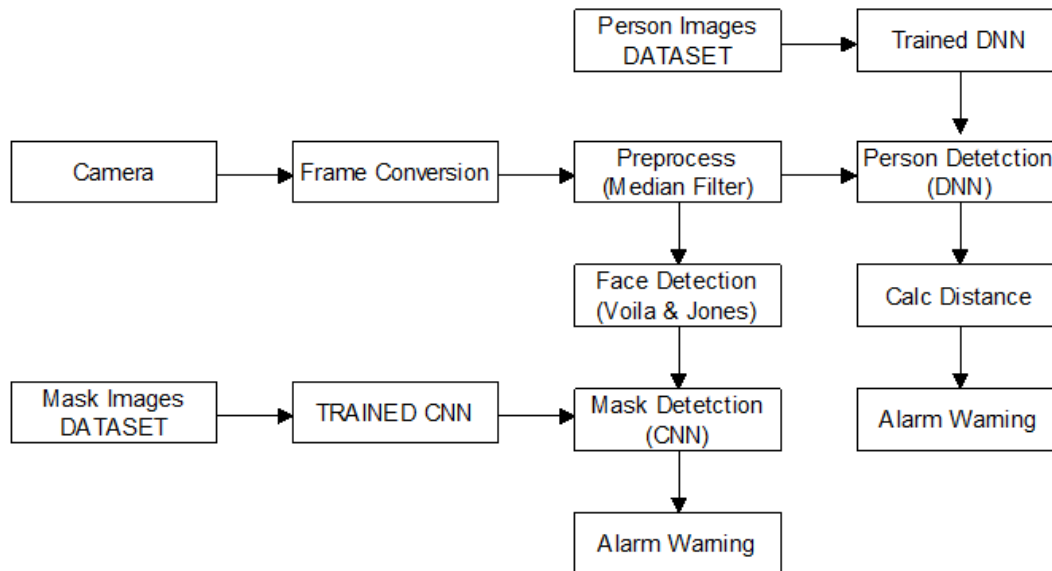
Person Images DATASET

Trained DNN

Camera

Frame Conversion

Preprocess (Median Filter)

Person Detetction (DNN)

Face Detection (Voila & Jones)

Calc Distance

Mask Images DATASET

TRAINED CNN

Mask Detetction (CNN)

Alarm Warning

Alarm Warning